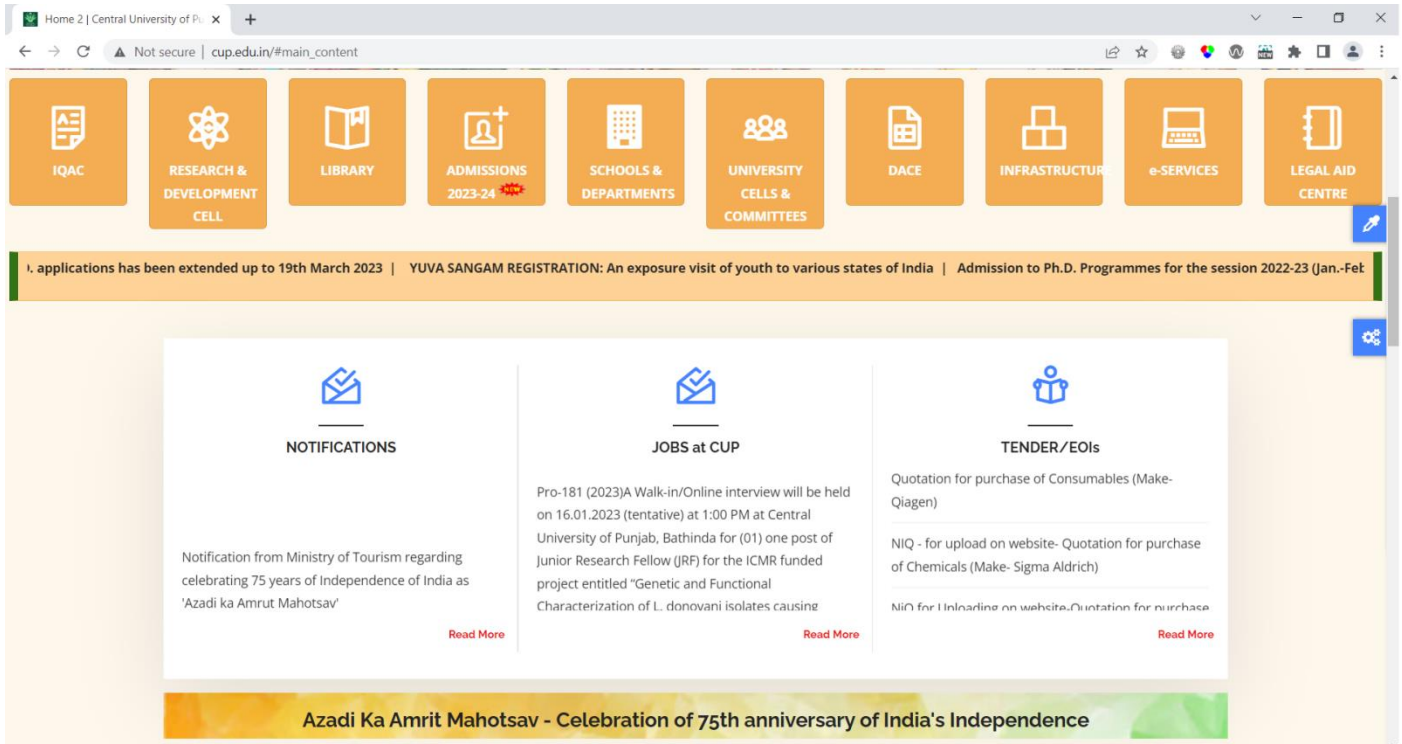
Home 2 | Central University of Pu ×

Not secure | cup.edu.in/#main_content

IQAC

RESEARCH & DEVELOPMENT CELL

LIBRARY

ADMISSIONS 2023-24 NEW

SCHOOLS & DEPARTMENTS

UNIVERSITY CELLS & COMMITTEES

DACE

INFRASTRUCTURE

e-SERVICES

LEGAL AID CENTRE

). applications has been extended up to 19th March 2023 | YUVA SANGAM REGISTRATION: An exposure visit of youth to various states of India | Admission to Ph.D. Programmes for the session 2022-23 (Jan.-Feb

NOTIFICATIONS

Notification from Ministry of Tourism regarding celebrating 75 years of Independence of India as 'Azadi ka Amrut Mahotsav'

Read More

JOBS at CUP

Pro-181 (2023)A Walk-in/Online interview will be held on 16.01.2023 (tentative) at 1:00 PM at Central University of Punjab, Bathinda for (01) one post of Junior Research Fellow (JRF) for the ICMR funded project entitled "Genetic and Functional Characterization of L. donovani isolates causing

Read More

TENDER/EOIs

Quotation for purchase of Consumables (Make- Qiagen)

NIQ - for upload on website- Quotation for purchase of Chemicals (Make- Sigma Aldrich)

NIQ for Uploading on website-Quotation for purchase

Read More

Azadi Ka Amrit Mahotsav - Celebration of 75th anniversary of India's Independence